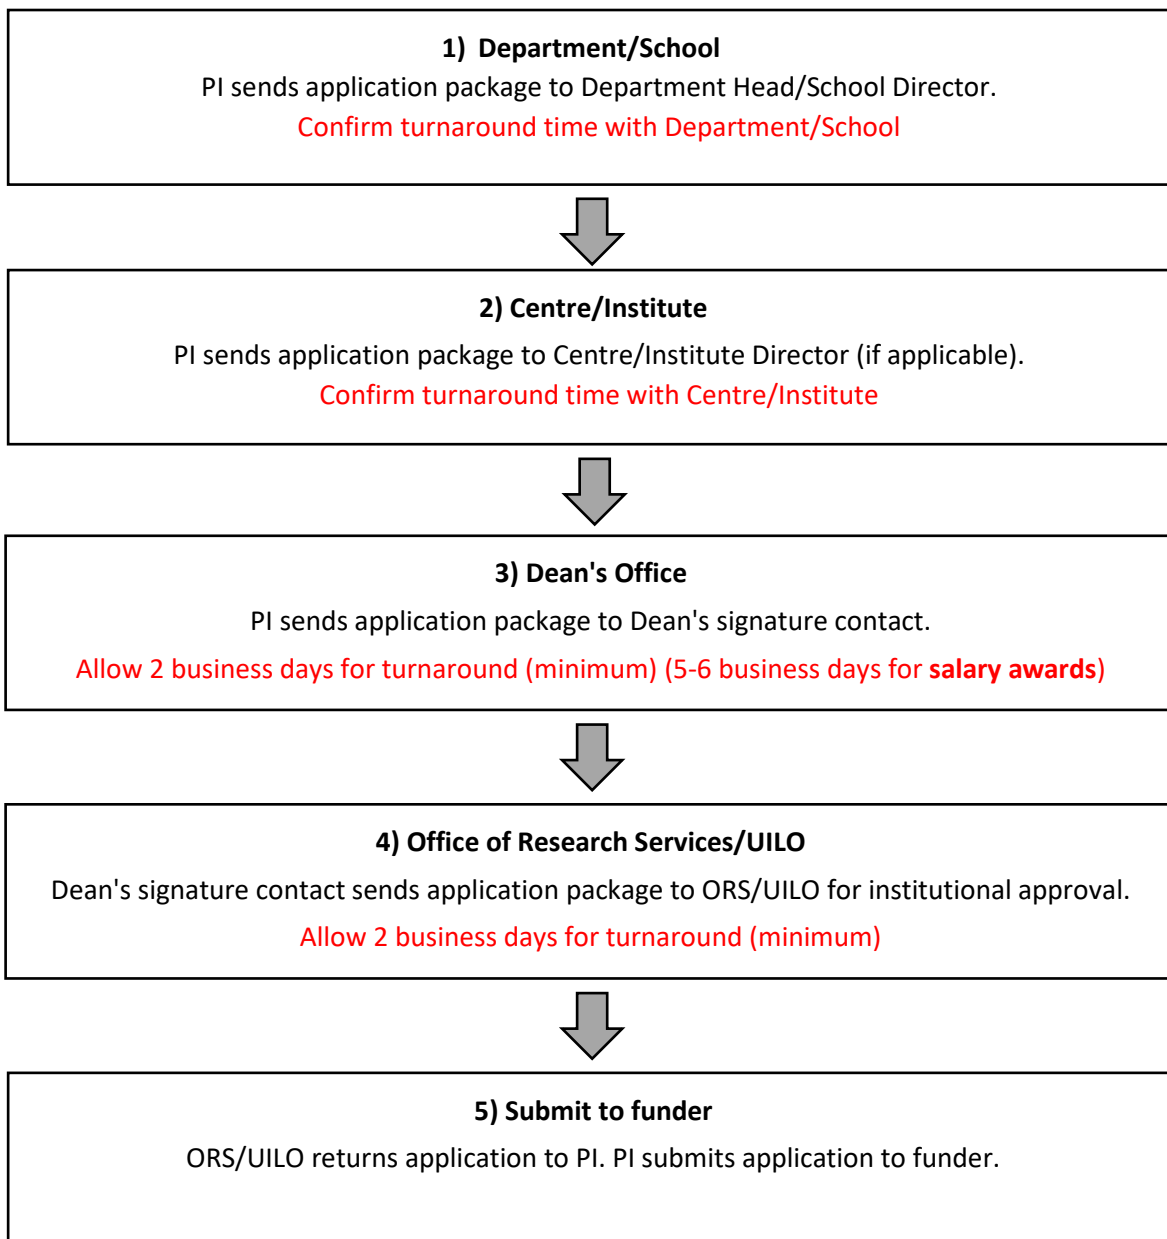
1) Department/School

PI sends application package to Department Head/School Director.

Confirm turnaround time with Department/School

2) Centre/Institute

PI sends application package to Centre/Institute Director (if applicable).

Confirm turnaround time with Centre/Institute

3) Dean's Office

PI sends application package to Dean's signature contact.

Allow 2 business days for turnaround (minimum) (5-6 business days for **salary awards**)

4) Office of Research Services/UILO

Dean's signature contact sends application package to ORS/UILO for institutional approval.

Allow 2 business days for turnaround (minimum)

5) Submit to funder

ORS/UILO returns application to PI. PI submits application to funder.